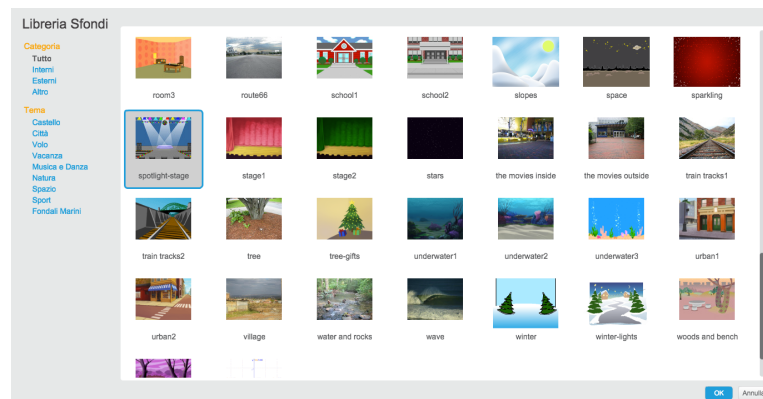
Libreria Sfondi

Categoria
Tutto
Interni
Esterni
Altro

Tema
Castello
Città
Volo
Vacanza
Musica e Danza
Natura
Spazio
Sport
Fondali Marini

room3
route66
school1
school2
slopes
space
sparkling
spotlight-stage
stage1
stage2
stars
the movies inside
the movies outside
train tracks1
train tracks2
tree
tree-gifts
underwater1
underwater2
underwater3
urban1
urban2
village
water and rocks
wave
winter
winter-lights
woods and bench

OK
Annull